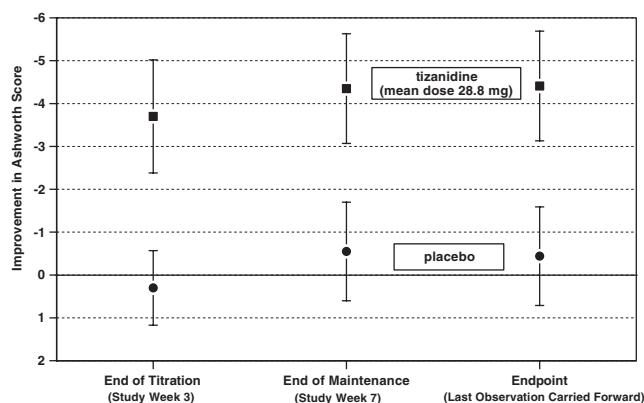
-6
-5
-4
-3
-2
-1
0
1
2

Improvement in Ashworth Score

tizanidine (mean dose 28.8 mg)

placebo

End of Titration (Study Week 3)

End of Maintenance (Study Week 7)

Endpoint (Last Observation Carried Forward)